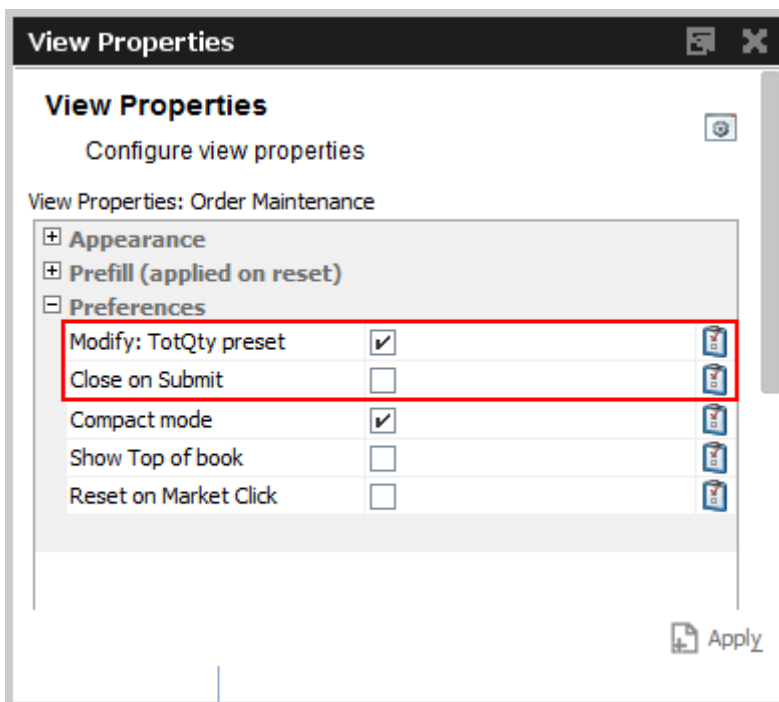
View Properties

View Properties

Configure view properties

View Properties: Order Maintenance

⊞ Appearance
⊞ Prefill (applied on reset)
⊟ Preferences

| | |
|---|---|
| Modify: TotQty preset | ✔ |
| Close on Submit | ☐ |
| Compact mode | ✔ |
| Show Top of book | ☐ |
| Reset on Market Click | ☐ |

Apply